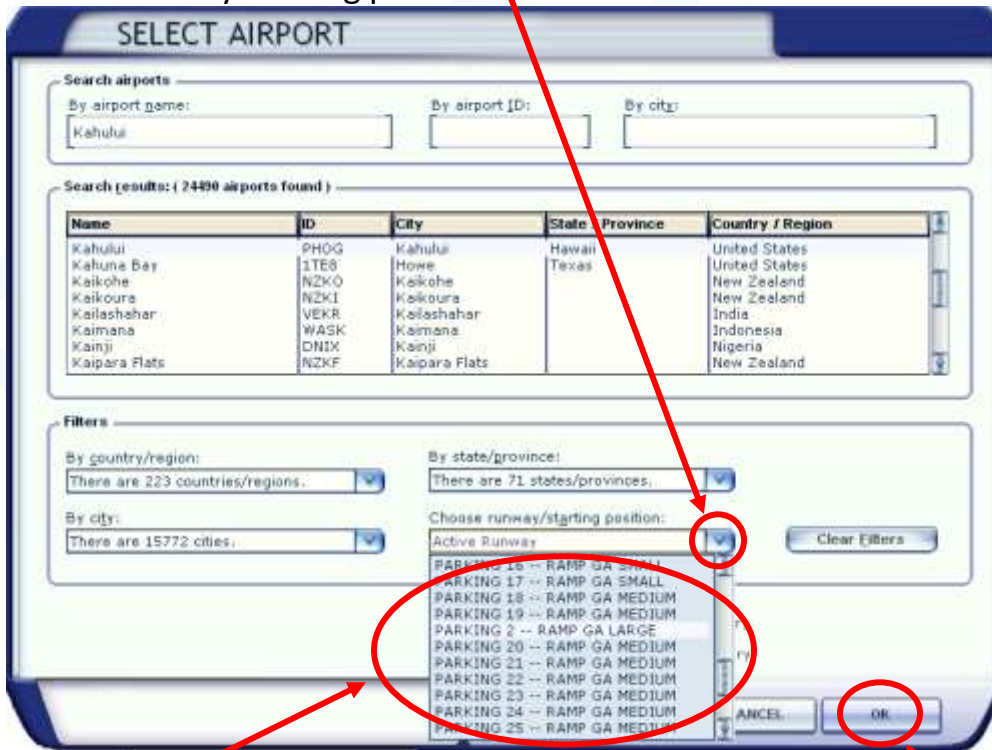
SELECT AIRPORT

Search airports

By airport name:
Kahului

By airport ID:

By city:

Search results: ( 24490 airports found )

| Name | ID | City | State / Province | Country / Region |
|---|---|---|---|---|
| Kahului | PHOG | Kahului | Hawaii | United States |
| Kahuna Bay | 1TE8 | Howe | Texas | United States |
| Kaikohe | NZKO | Kaikohe | | New Zealand |
| Kaikoura | NZKI | Kaikoura | | New Zealand |
| Kailashahar | VEKR | Kailashahar | | India |
| Kaimana | WASK | Kaimana | | Indonesia |
| Kainji | DNIX | Kainji | | Nigeria |
| Kaipara Flats | NZKF | Kaipara Flats | | New Zealand |

Filters

By country/region:
There are 223 countries/regions.

By state/province:
There are 71 states/provinces.

By city:
There are 15772 cities.

Choose runway/starting position:
Active Runway

Clear Filters

PARKING 16 -- RAMP GA SMALL
PARKING 17 -- RAMP GA SMALL
PARKING 18 -- RAMP GA MEDIUM
PARKING 19 -- RAMP GA MEDIUM
PARKING 2 -- RAMP GA LARGE
PARKING 20 -- RAMP GA MEDIUM
PARKING 21 -- RAMP GA MEDIUM
PARKING 22 -- RAMP GA MEDIUM
PARKING 23 -- RAMP GA MEDIUM
PARKING 24 -- RAMP GA MEDIUM
PARKING 25 -- RAMP GA MEDIUM

ANCEL

OK